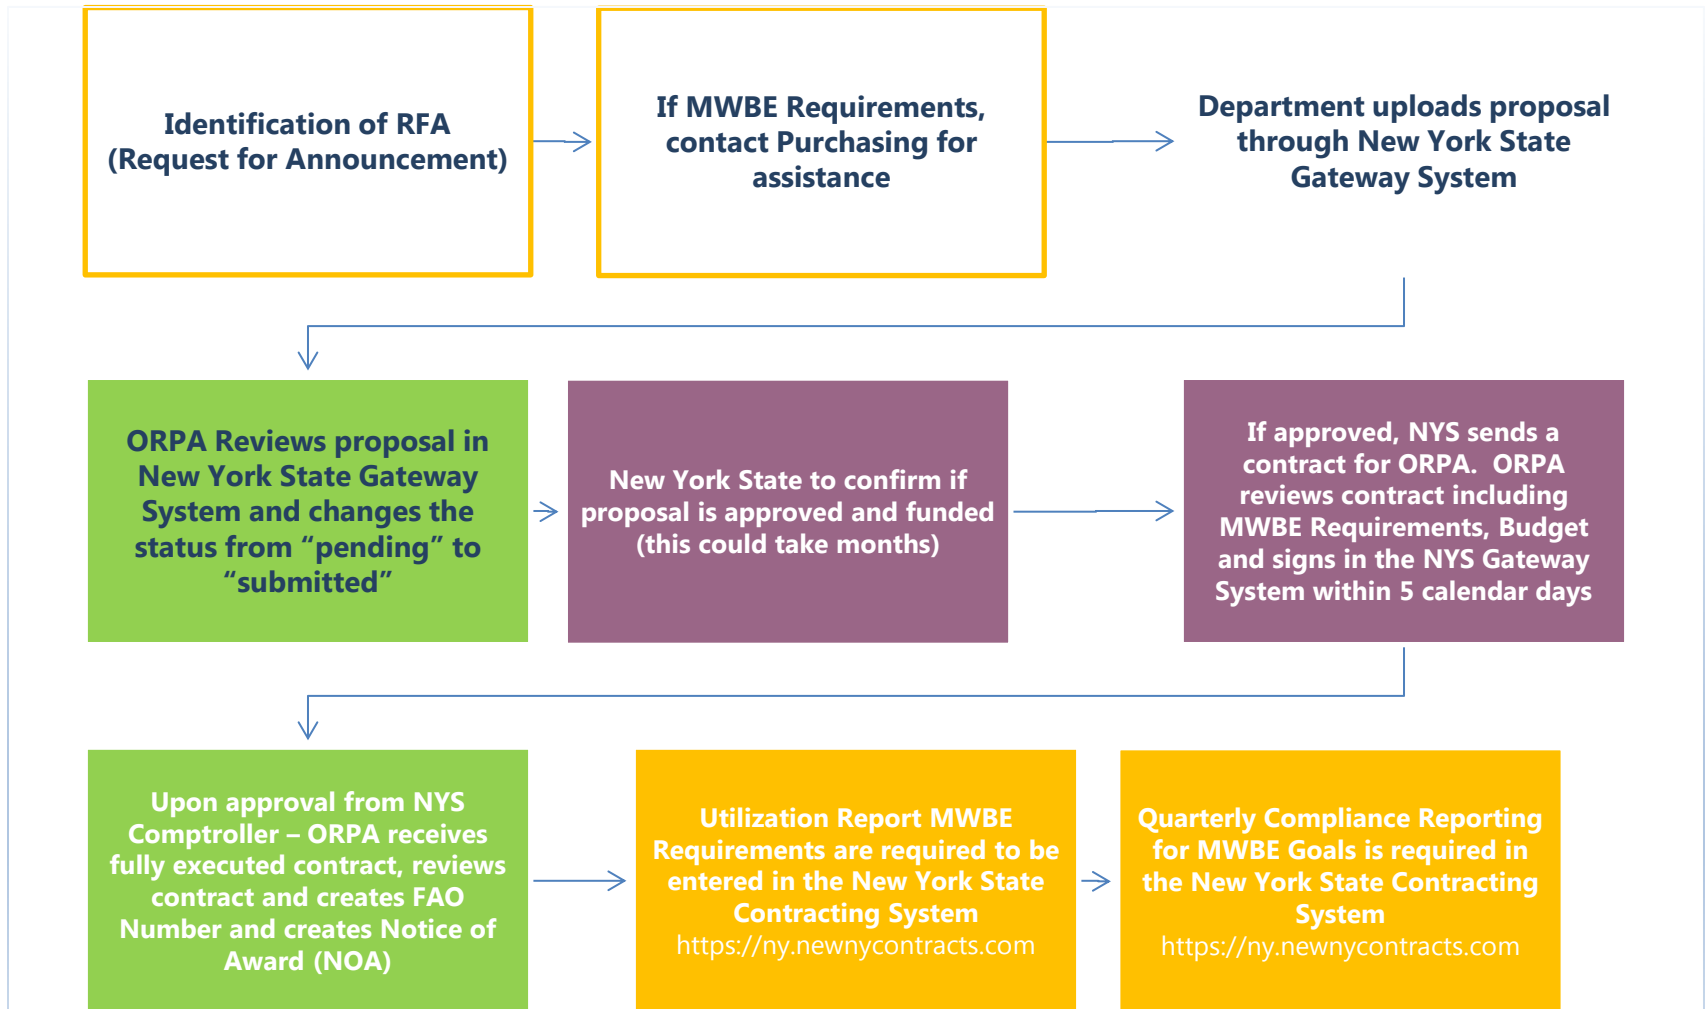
Identification of RFA (Request for Announcement)

If MWBE Requirements, contact Purchasing for assistance

Department uploads proposal through New York State Gateway System

ORPA Reviews proposal in New York State Gateway System and changes the status from “pending” to “submitted”

New York State to confirm if proposal is approved and funded (this could take months)

If approved, NYS sends a contract for ORPA. ORPA reviews contract including MWBE Requirements, Budget and signs in the NYS Gateway System within 5 calendar days

Upon approval from NYS Comptroller – ORPA receives fully executed contract, reviews contract and creates FAO Number and creates Notice of Award (NOA)

Utilization Report MWBE Requirements are required to be entered in the New York State Contracting System https://ny.newnycontracts.com

Quarterly Compliance Reporting for MWBE Goals is required in the New York State Contracting System https://ny.newnycontracts.com